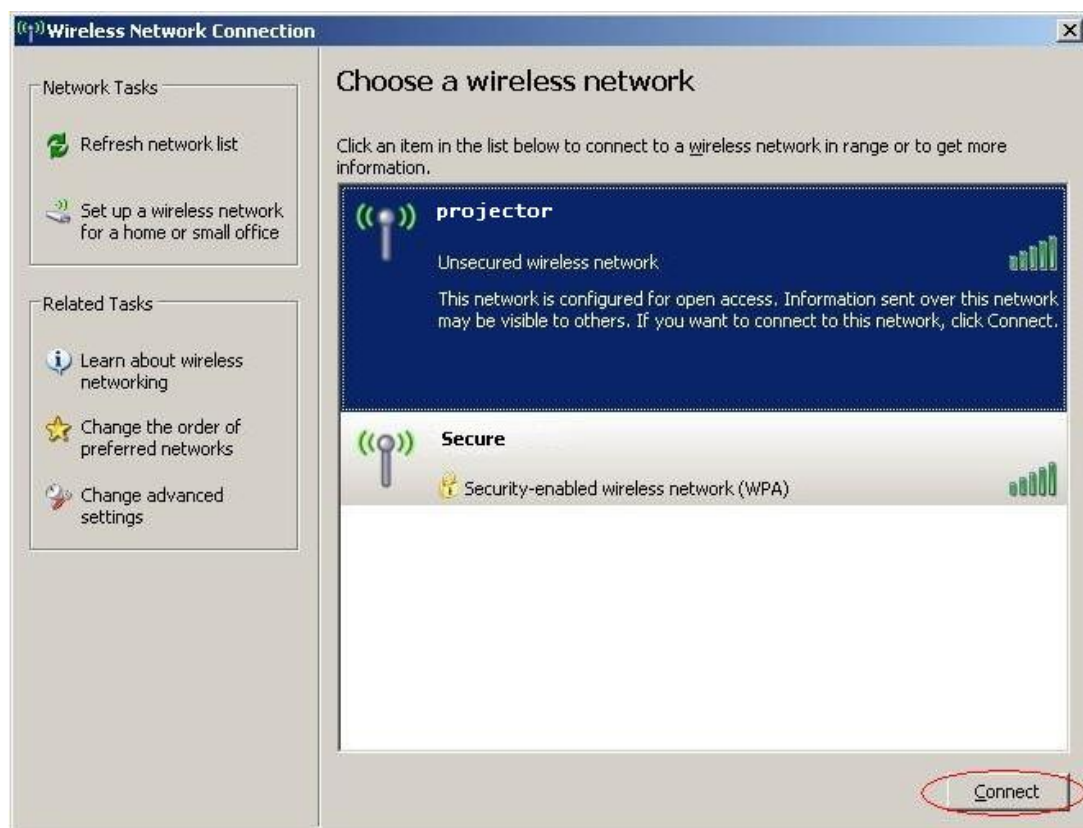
Wireless Network Connection

Network Tasks

Refresh network list

Set up a wireless network for a home or small office

Related Tasks

Learn about wireless networking

Change the order of preferred networks

Change advanced settings

Choose a wireless network

Click an item in the list below to connect to a wireless network in range or to get more information.

projector

Unsecured wireless network

This network is configured for open access. Information sent over this network may be visible to others. If you want to connect to this network, click Connect.

Secure

Security-enabled wireless network (WPA)

Connect